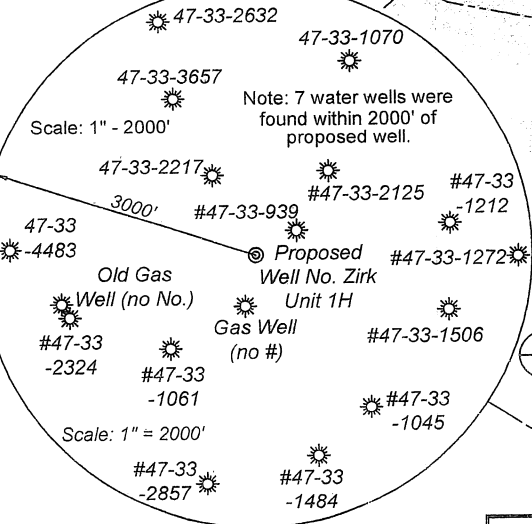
47-33-2632

47-33-1070

47-33-3657

Note: 7 water wells were found within 2000' of proposed well.

Scale: 1" - 2000'

47-33-2217

#47-33-2125

#47-33 -1212

3000'

#47-33-939

47-33 -4483

Proposed Well No. Zirk Unit 1H

#47-33-1272

Old Gas Well (no No.)

Gas Well (no #)

#47-33-1506

#47-33 -2324

#47-33 -1061

#47-33 -1045

Scale: 1" = 2000'

#47-33 -2857

#47-33 -1484